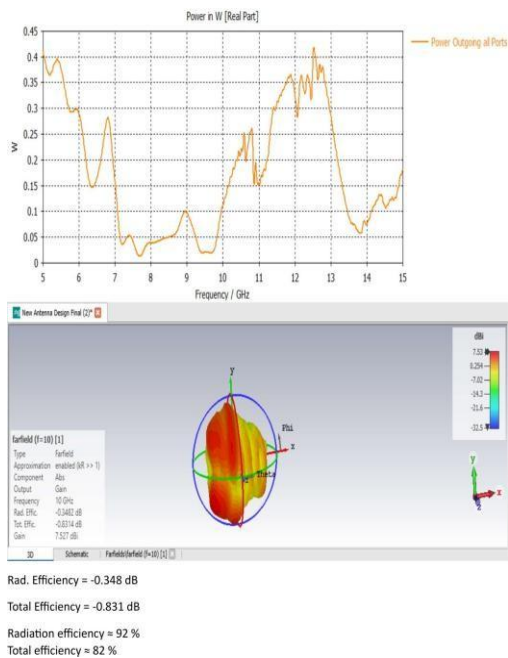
Power in W [Real Part]

Power Outgoing all Ports

0.45
0.4
0.35
0.3
0.25
0.2
0.15
0.1
0.05
0

W

5 6 7 8 9 10 11 12 13 14 15

Frequency / GHz

New Antenna Design Final (2)*

dBi
7.53
0.254
-7.02
-14.3
-21.6
-32.5

farfield (f=10) [1]
Type Farfield
Approximation enabled (kR >> 1)
Component Abs
Output Gain
Frequency 10 GHz
Rad. Effic. -0.3482 dB
Tot. Effic. -0.8314 dB
Gain 7.527 dBi

y
Phi
x
Theta
z

3D Schematic Farfields|farfield (f=10) [1]

Rad. Efficiency = -0.348 dB

Total Efficiency = -0.831 dB

Radiation efficiency ≈ 92 %
Total efficiency ≈ 82 %